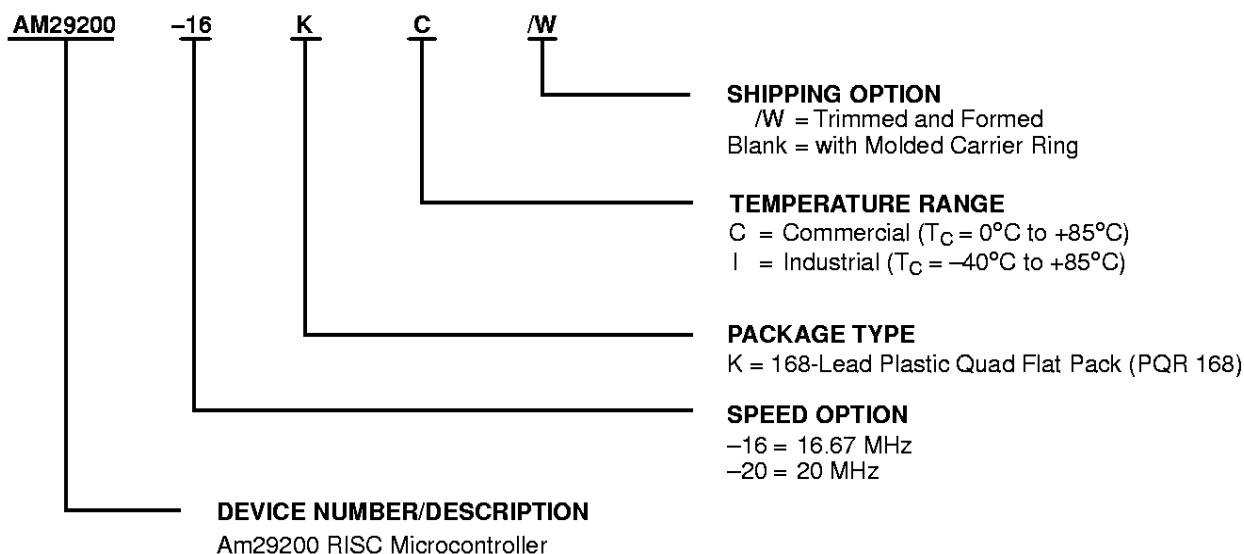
AM29200 –16 K C /W

SHIPPING OPTION
/W = Trimmed and Formed
Blank = with Molded Carrier Ring

TEMPERATURE RANGE
C = Commercial ($T_C$ = 0°C to +85°C)
I = Industrial ($T_C$ = –40°C to +85°C)

PACKAGE TYPE
K = 168-Lead Plastic Quad Flat Pack (PQR 168)

SPEED OPTION
–16 = 16.67 MHz
–20 = 20 MHz

DEVICE NUMBER/DESCRIPTION
Am29200 RISC Microcontroller